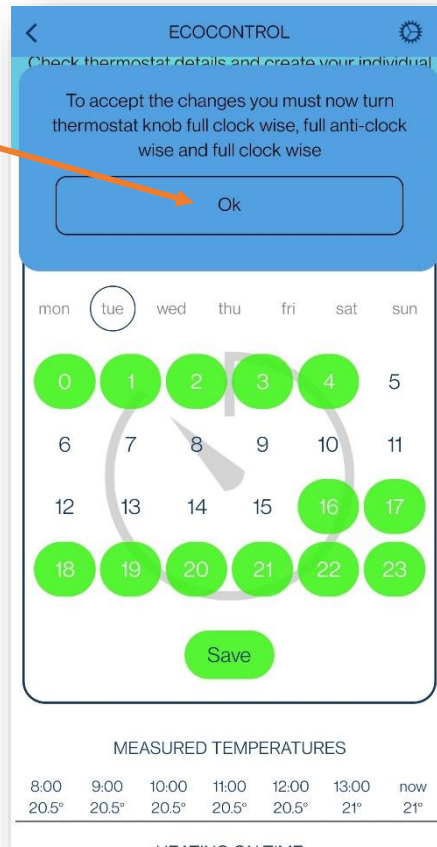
ECOCONTROL

Check thermostat details and create your individual

To accept the changes you must now turn thermostat knob full clock wise, full anti-clock wise and full clock wise

Ok

mon tue wed thu fri sat sun

| 0 | 1 | 2 | 3 | 4 | 5 |
|---|---|---|---|---|---|
| 6 | 7 | 8 | 9 | 10 | 11 |
| 12 | 13 | 14 | 15 | 16 | 17 |
| 18 | 19 | 20 | 21 | 22 | 23 |

Save

MEASURED TEMPERATURES

| 8:00 | 9:00 | 10:00 | 11:00 | 12:00 | 13:00 | now |
|---|---|---|---|---|---|---|
| 20.5° | 20.5° | 20.5° | 20.5° | 20.5° | 21° | 21° |

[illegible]